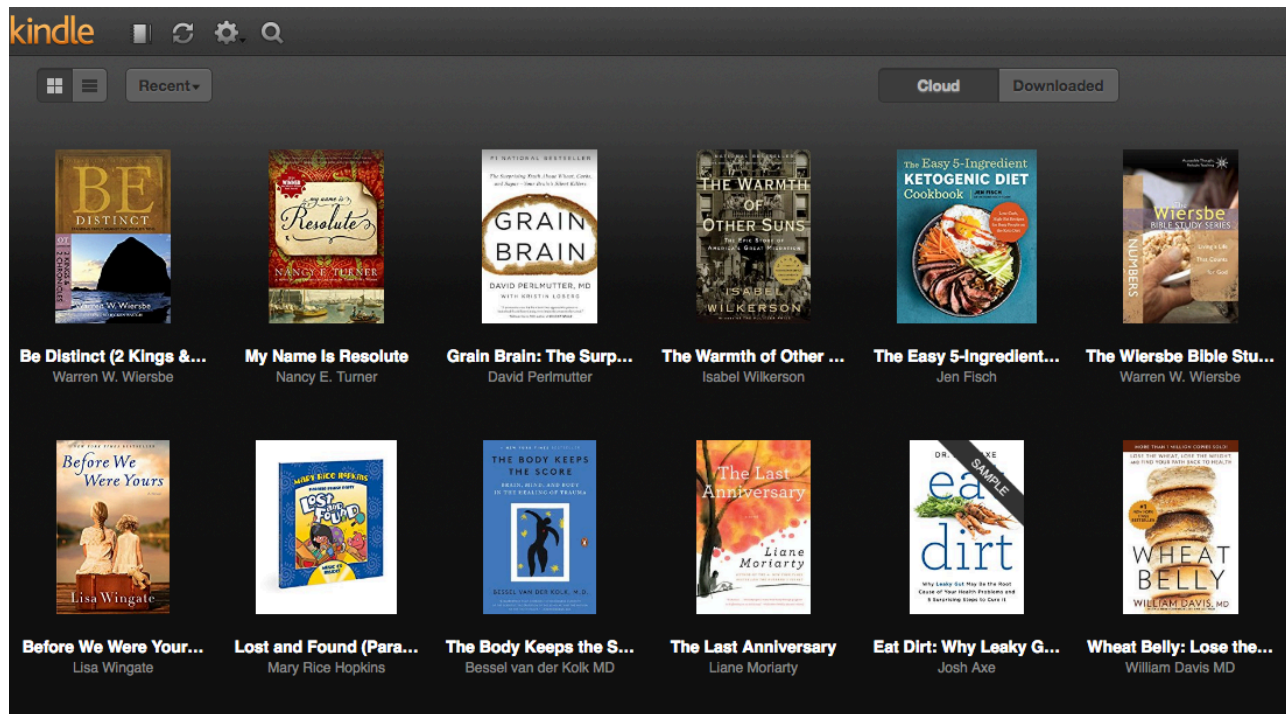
kindle

Recent▾

Cloud Downloaded

BE DISTINCT
OT 2 KINGS & 2 CHRONICLES
Warren W. Wiersbe

My Name is Resolute
NANCY E. TURNER

#1 NATIONAL BESTSELLER
GRAIN BRAIN
DAVID PERLMUTTER, MD
WITH KRISTIN LOBERG

THE WARMTH OF OTHER SUNS
ISABEL WILKERSON

The Easy 5-Ingredient KETOGENIC DIET Cookbook
JEN FISCH

The Wiersbe BIBLE STUDY SERIES
NUMBERS

Be Distinct (2 Kings &...
Warren W. Wiersbe

My Name Is Resolute
Nancy E. Turner

Grain Brain: The Surp...
David Perlmutter

The Warmth of Other ...
Isabel Wilkerson

The Easy 5-Ingredient...
Jen Fisch

The Wiersbe Bible Stu...
Warren W. Wiersbe

Before We Were Yours
Lisa Wingate

MARY RICE HOPKINS
Lost and Found

THE BODY KEEPS THE SCORE
BRAIN, MIND, AND BODY IN THE HEALING OF TRAUMA
BESSEL VAN DER KOLK, M.D.

The Last Anniversary
Liane Moriarty

DR. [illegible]XE
SAMPLE
eat dirt
Why Leaky Gut May Be the Root Cause of Your Health Problems and 5 Surprising Steps to Cure It

WHEAT BELLY
WILLIAM DAVIS, MD

Before We Were Your...
Lisa Wingate

Lost and Found (Para...
Mary Rice Hopkins

The Body Keeps the S...
Bessel van der Kolk MD

The Last Anniversary
Liane Moriarty

Eat Dirt: Why Leaky G...
Josh Axe

Wheat Belly: Lose the...
William Davis MD